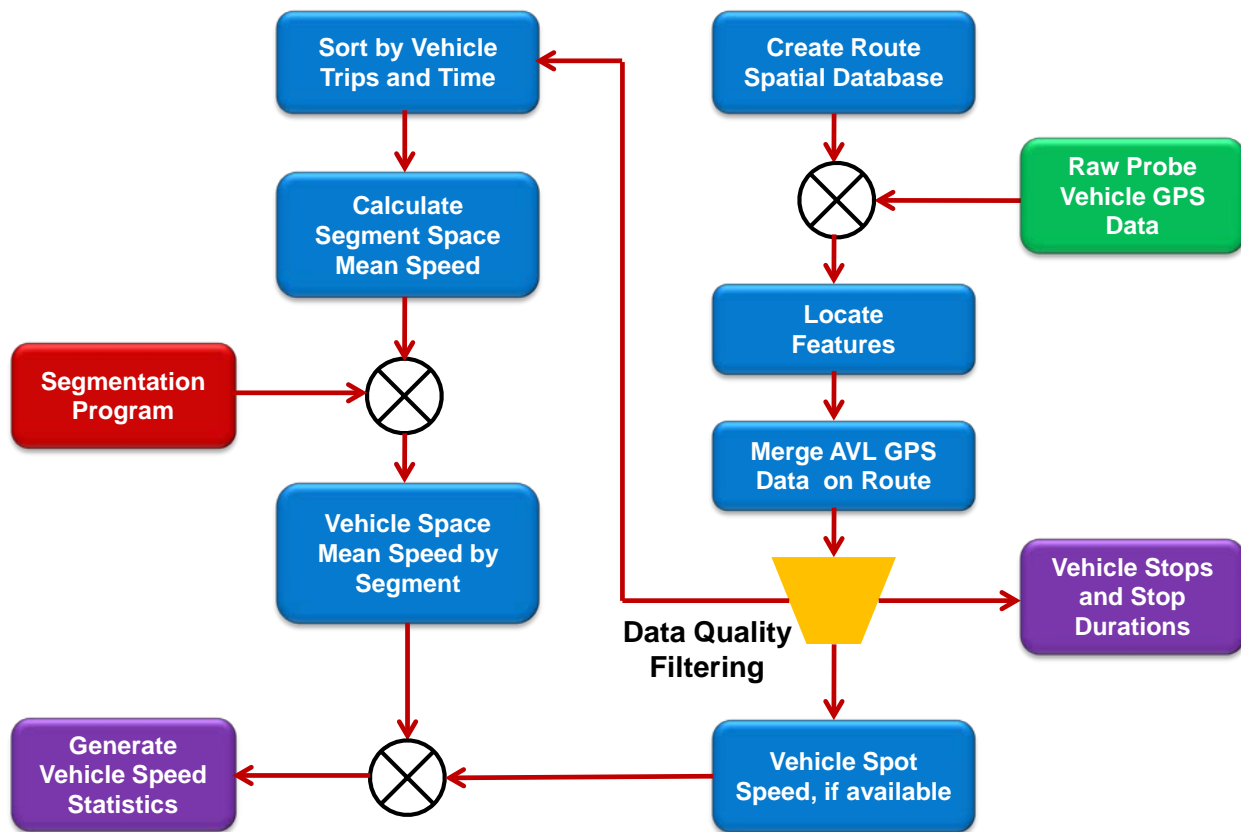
Sort by Vehicle Trips and Time

Create Route Spatial Database

Raw Probe Vehicle GPS Data

Calculate Segment Space Mean Speed

Locate Features

Segmentation Program

Merge AVL GPS Data on Route

Vehicle Space Mean Speed by Segment

Vehicle Stops and Stop Durations

Data Quality Filtering

Generate Vehicle Speed Statistics

Vehicle Spot Speed, if available